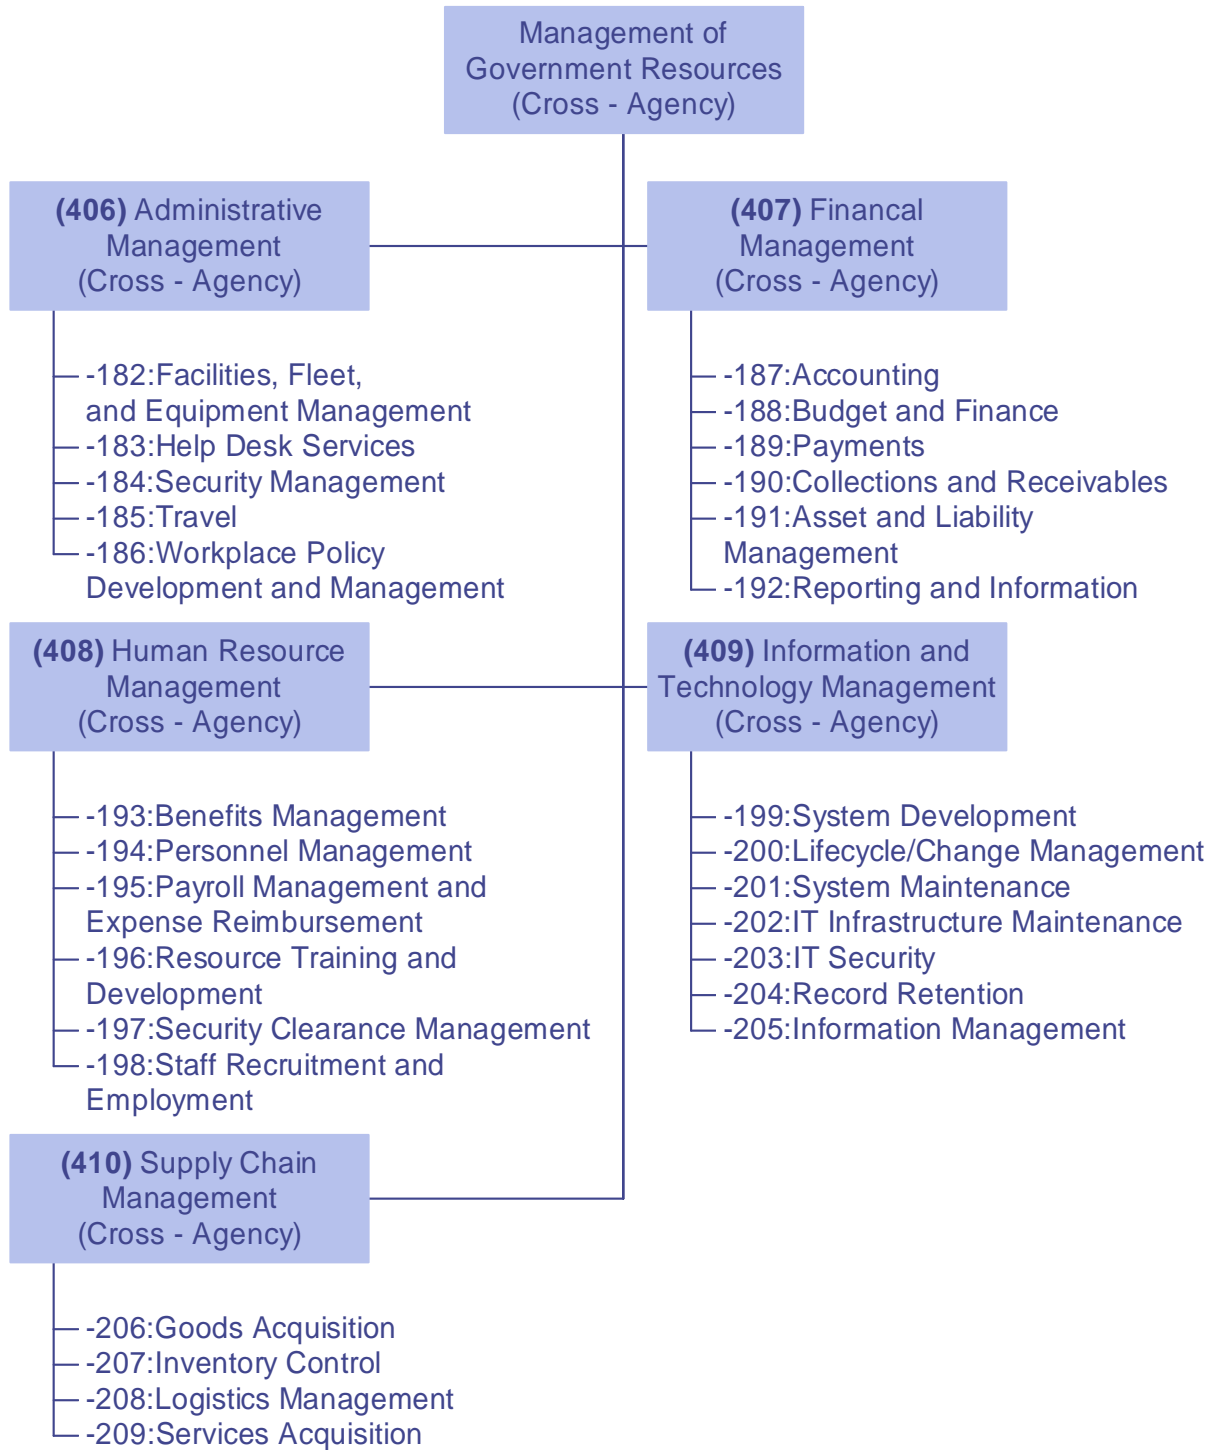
Management of Government Resources (Cross - Agency)

(406) Administrative Management (Cross - Agency)

-182:Facilities, Fleet, and Equipment Management
-183:Help Desk Services
-184:Security Management
-185:Travel
-186:Workplace Policy Development and Management

(407) Financal Management (Cross - Agency)

-187:Accounting
-188:Budget and Finance
-189:Payments
-190:Collections and Receivables
-191:Asset and Liability Management
-192:Reporting and Information

(408) Human Resource Management (Cross - Agency)

-193:Benefits Management
-194:Personnel Management
-195:Payroll Management and Expense Reimbursement
-196:Resource Training and Development
-197:Security Clearance Management
-198:Staff Recruitment and Employment

(409) Information and Technology Management (Cross - Agency)

-199:System Development
-200:Lifecycle/Change Management
-201:System Maintenance
-202:IT Infrastructure Maintenance
-203:IT Security
-204:Record Retention
-205:Information Management

(410) Supply Chain Management (Cross - Agency)

-206:Goods Acquisition
-207:Inventory Control
-208:Logistics Management
-209:Services Acquisition